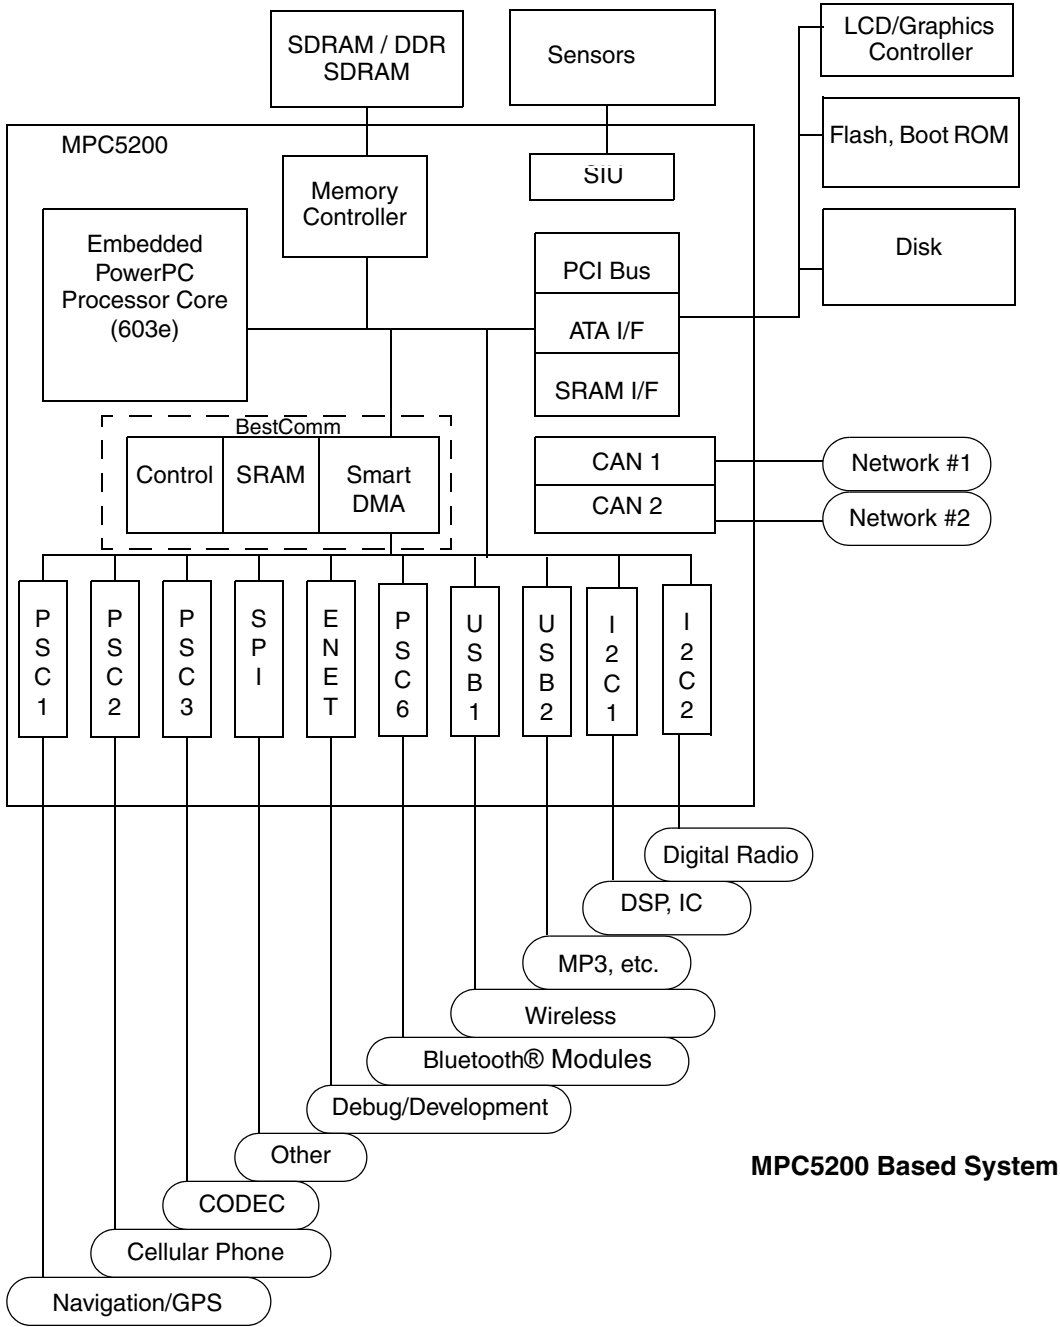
SDRAM / DDR SDRAM

Sensors

LCD/Graphics Controller

Flash, Boot ROM

Disk

MPC5200

SIU

Memory Controller

Embedded PowerPC Processor Core (603e)

PCI Bus

ATA I/F

SRAM I/F

BestComm

Control

SRAM

Smart DMA

CAN 1

CAN 2

Network #1

Network #2

PSC1

PSC2

PSC3

SPI

ENET

PSC6

USB1

USB2

I2C1

I2C2

Digital Radio

DSP, IC

MP3, etc.

Wireless

Bluetooth® Modules

Debug/Development

Other

CODEC

Cellular Phone

Navigation/GPS

MPC5200 Based System